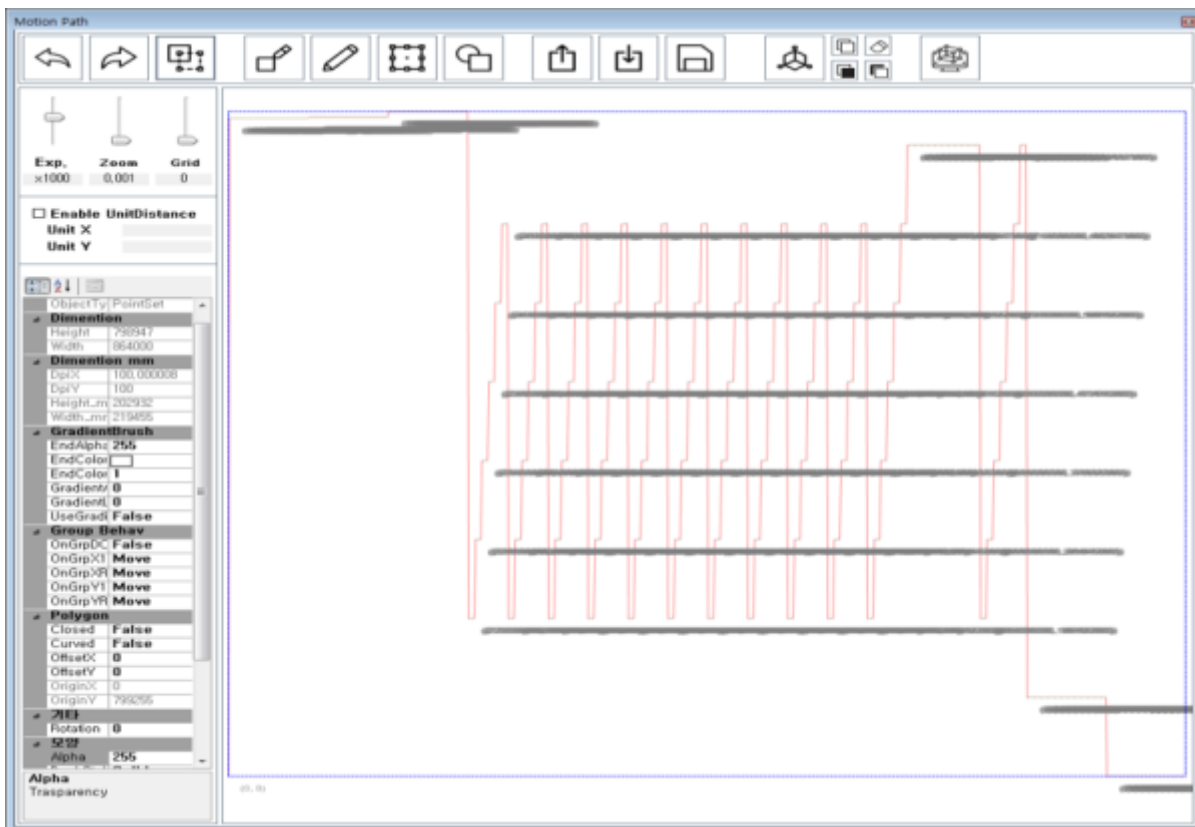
Motion Path

Exp.
x1000

Zoom
0.001

Grid
0

☐ Enable UnitDistance
Unit X
Unit Y

| ObjectTy | PointSet |
|---|---|
| Dimention | |
| Height | 798947 |
| Width | 864000 |
| Dimention mm | |
| DpiX | 100.000008 |
| DpiY | 100 |
| Height_m | 202932 |
| Width_m | 219455 |
| GradientBrush | |
| EndAlpha | 255 |
| EndColor | |
| EndColor | 1 |
| Gradient | 0 |
| Gradient | 0 |
| UseGradi | False |
| Group Behav | |
| OnGrpDC | False |
| OnGrpX1 | Move |
| OnGrpXR | Move |
| OnGrpY1 | Move |
| OnGrpYR | Move |
| Polygon | |
| Closed | False |
| Curved | False |
| OffsetX | 0 |
| OffsetY | 0 |
| OriginX | 0 |
| OriginY | 799255 |
| 기타 | |
| Rotation | 0 |
| 모양 | |
| Alpha | 255 |

Alpha
Trasparency

(0, 0)